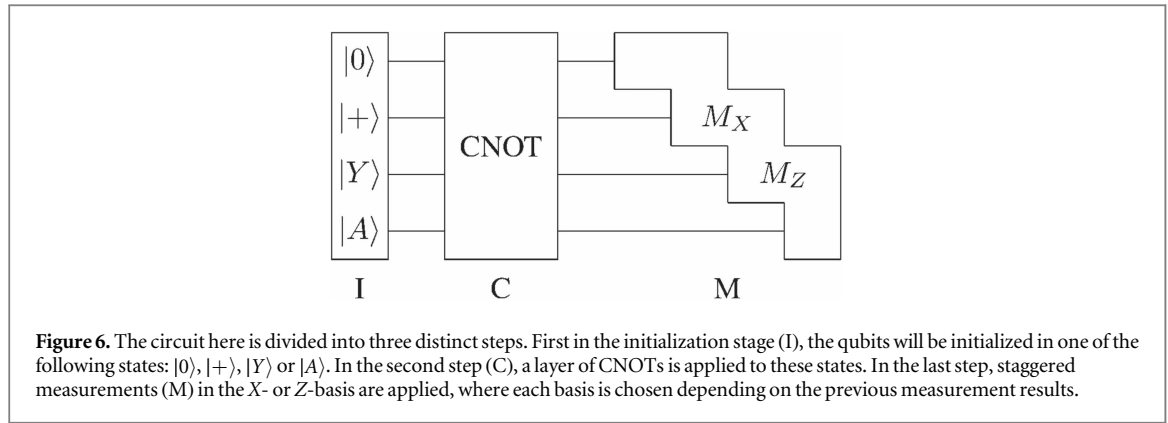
$|0\rangle$
$|+\rangle$
$|Y\rangle$
$|A\rangle$
CNOT
$M_X$
$M_Z$
I
C
M

**Figure 6.** The circuit here is divided into three distinct steps. First in the initialization stage (I), the qubits will be initialized in one of the following states: $|0\rangle$, $|+\rangle$, $|Y\rangle$ or $|A\rangle$. In the second step (C), a layer of CNOTs is applied to these states. In the last step, staggered measurements (M) in the $X$- or $Z$-basis are applied, where each basis is chosen depending on the previous measurement results.